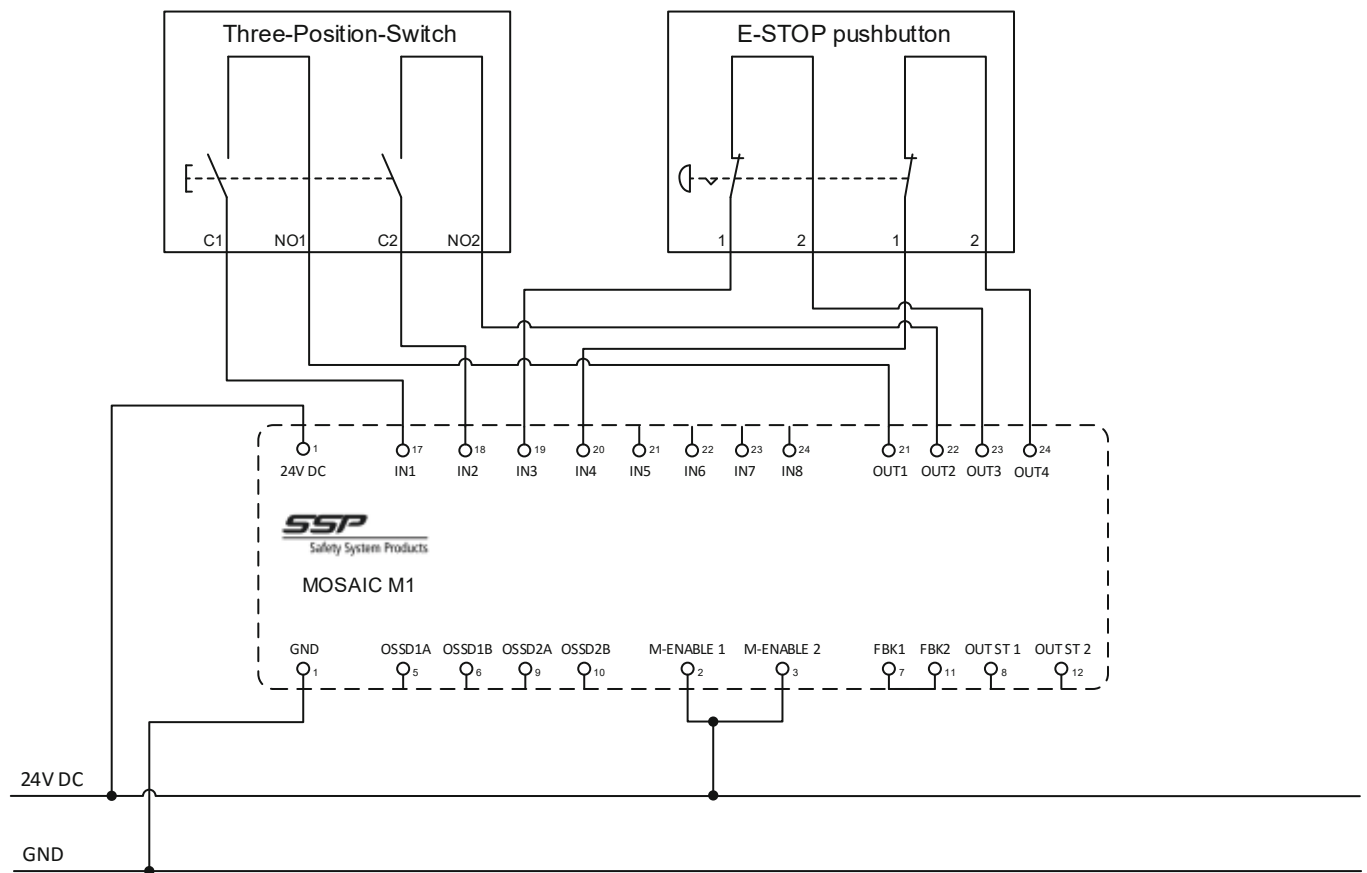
Three-Position-Switch

C1 NO1 C2 NO2

E-STOP pushbutton

1 2 1 2

1
24V DC

17
IN1

18
IN2

19
IN3

20
IN4

21
IN5

22
IN6

23
IN7

24
IN8

21
OUT1

22
OUT2

23
OUT3

24
OUT4

SSP
Safety System Products

MOSAIC M1

GND
1

OSSD1A
5

OSSD1B
6

OSSD2A
9

OSSD2B
10

M-ENABLE 1
2

M-ENABLE 2
3

FBK1
7

FBK2
11

OUT ST 1
8

OUT ST 2
12

24V DC

GND